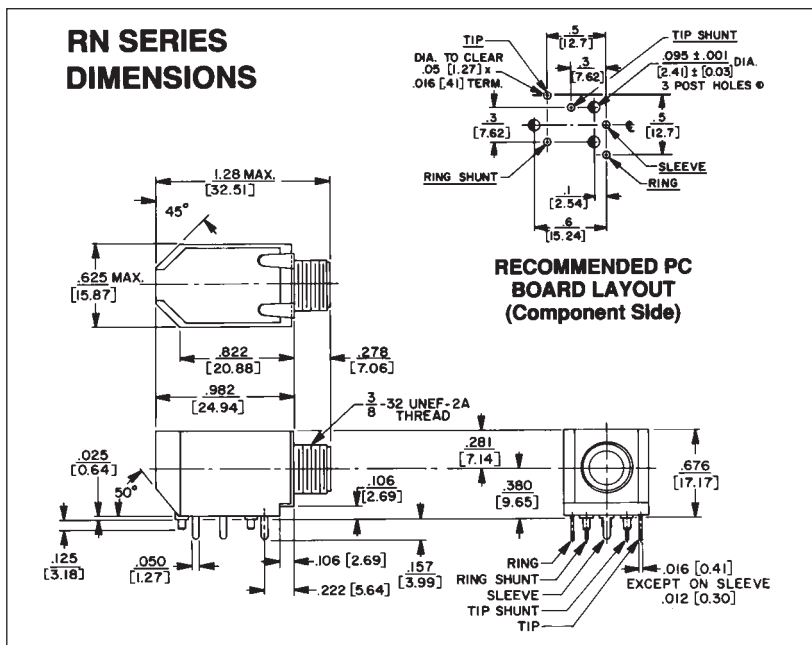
RN SERIES DIMENSIONS

TIP
DIA. TO CLEAR .05 [1.27] x .016 [.41] TERM.
.5 [12.7]
.3 [7.62]
TIP SHUNT
.095 ± .001 [2.41] ± [0.03] DIA.
3 POST HOLES
.3 [7.62]
.5 [12.7]
RING SHUNT
SLEEVE
RING
.1 [2.54]
.6 [15.24]

RECOMMENDED PC BOARD LAYOUT (Component Side)

1.28 MAX. [32.51]
45°
.625 MAX. [15.87]
.822 [20.88]
.278 [7.06]
.982 [24.94]
$\frac{3}{8}$-32 UNEF-2A THREAD
.025 [0.64]
50°
.281 [7.14]
.106 [2.69]
.380 [9.65]
.676 [17.17]
.125 [3.18]
.050 [1.27]
.106 [2.69]
.157 [3.99]
.222 [5.64]
RING
RING SHUNT
SLEEVE
TIP SHUNT
TIP
.016 [0.41] EXCEPT ON SLEEVE .012 [0.30]